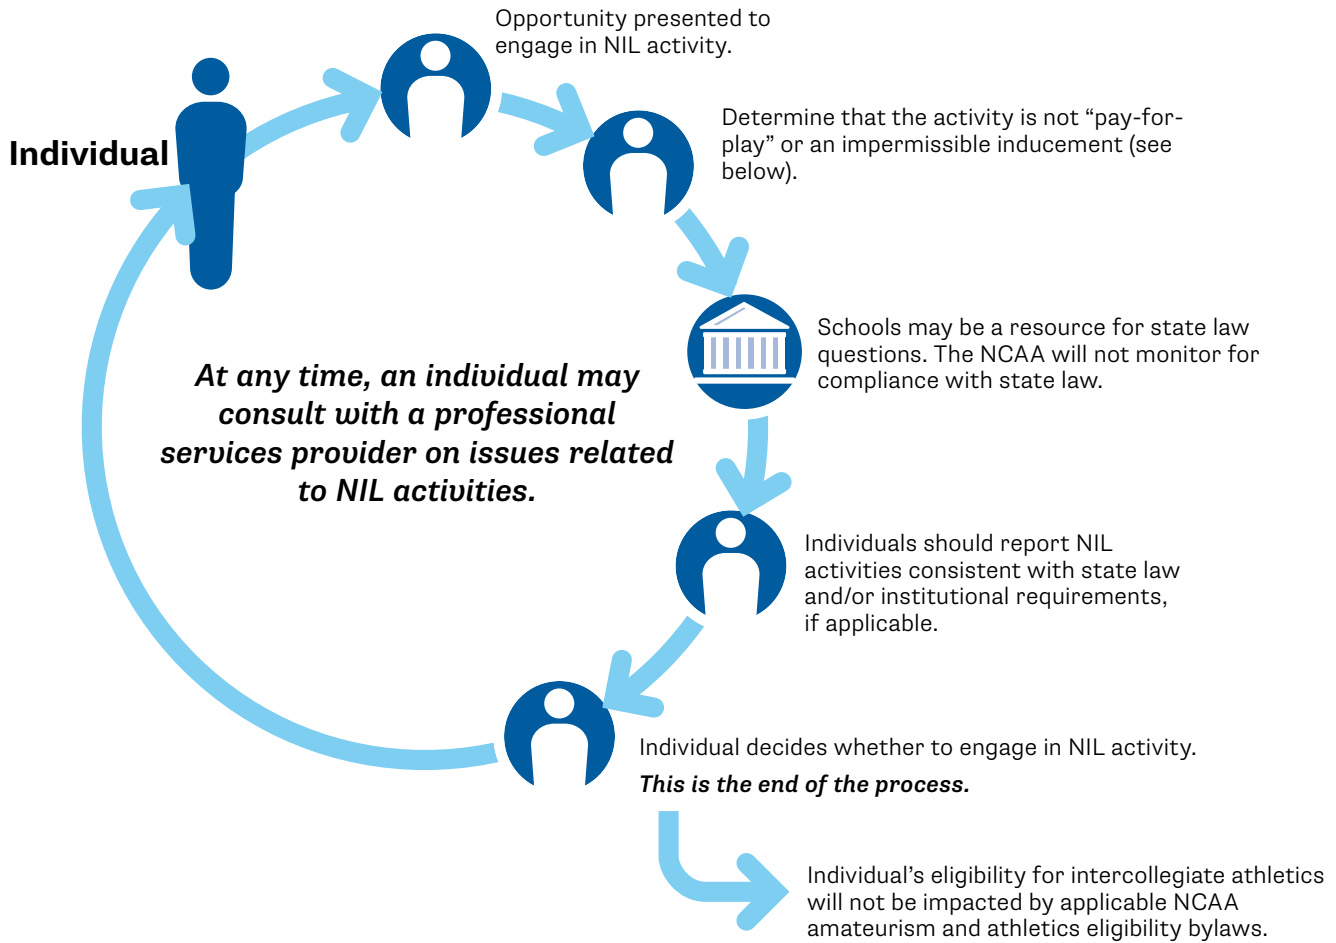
Individual

Opportunity presented to engage in NIL activity.

Determine that the activity is not “pay-for-play” or an impermissible inducement (see below).

Schools may be a resource for state law questions. The NCAA will not monitor for compliance with state law.

Individuals should report NIL activities consistent with state law and/or institutional requirements, if applicable.

Individual decides whether to engage in NIL activity.

*This is the end of the process.*

Individual’s eligibility for intercollegiate athletics will not be impacted by applicable NCAA amateurism and athletics eligibility bylaws.

*At any time, an individual may consult with a professional services provider on issues related to NIL activities.*